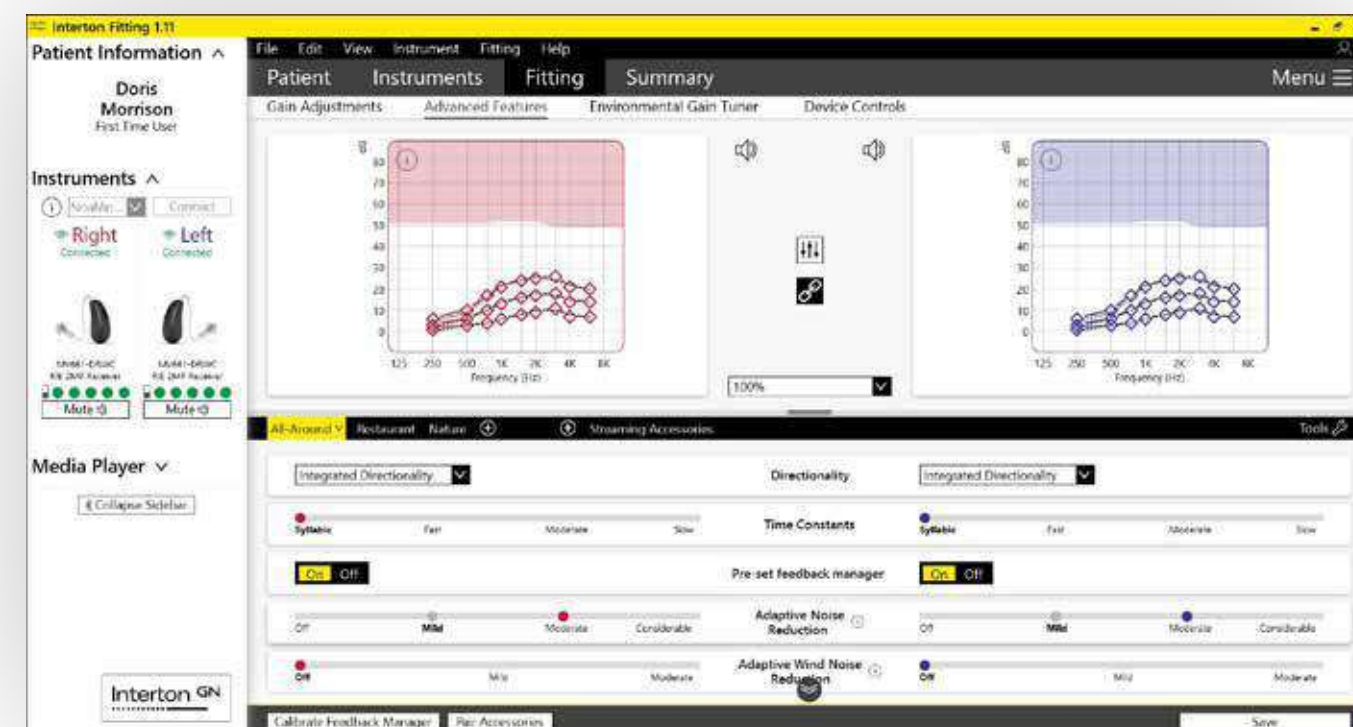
Interton Fitting 1.11

Patient Information ^

Doris
Morrison
First Time User

Instruments ^

Noahlink... Connect

Right
Connected

Left
Connected

Model - Bfrad
RIE 2M Receiver

Model - Bfrad
RIE 2M Receiver

Mute

Mute

Media Player v

Collapse Sidebar

Interton GN

File Edit View Instrument Fitting Help

Patient Instruments Fitting Summary Menu

Gain Adjustments Advanced Features Environmental Gain Tuner Device Controls

80
70
60
50
40
30
20
10
0

125 250 500 1K 2K 4K 8K
Frequency (Hz)

100%

80
70
60
50
40
30
20
10
0

125 250 500 1K 2K 4K 8K
Frequency (Hz)

All-Around Restaurant Nature Streaming Accessories Tools

Integrated Directionality | Directionality | Integrated Directionality

Syllabic Fast Moderate Slow | Time Constants | Syllabic Fast Moderate Slow

On Off | Pre-set feedback manager | On Off

Off Mild Moderate Considerable | Adaptive Noise Reduction | Off Mild Moderate Considerable

Off Mild Moderate | Adaptive Wind Noise Reduction | Off Mild Moderate

Calibrate Feedback Manager Pair Accessories Save